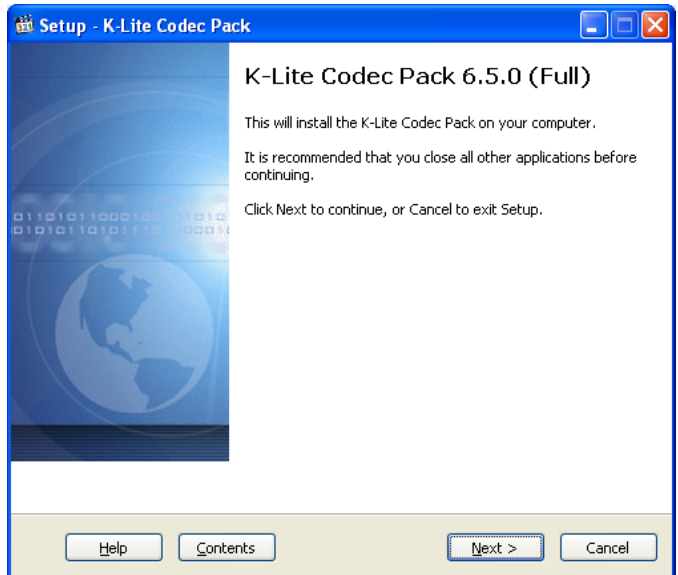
Setup - K-Lite Codec Pack

K-Lite Codec Pack 6.5.0 (Full)

This will install the K-Lite Codec Pack on your computer.

It is recommended that you close all other applications before continuing.

Click Next to continue, or Cancel to exit Setup.

Help Contents Next > Cancel